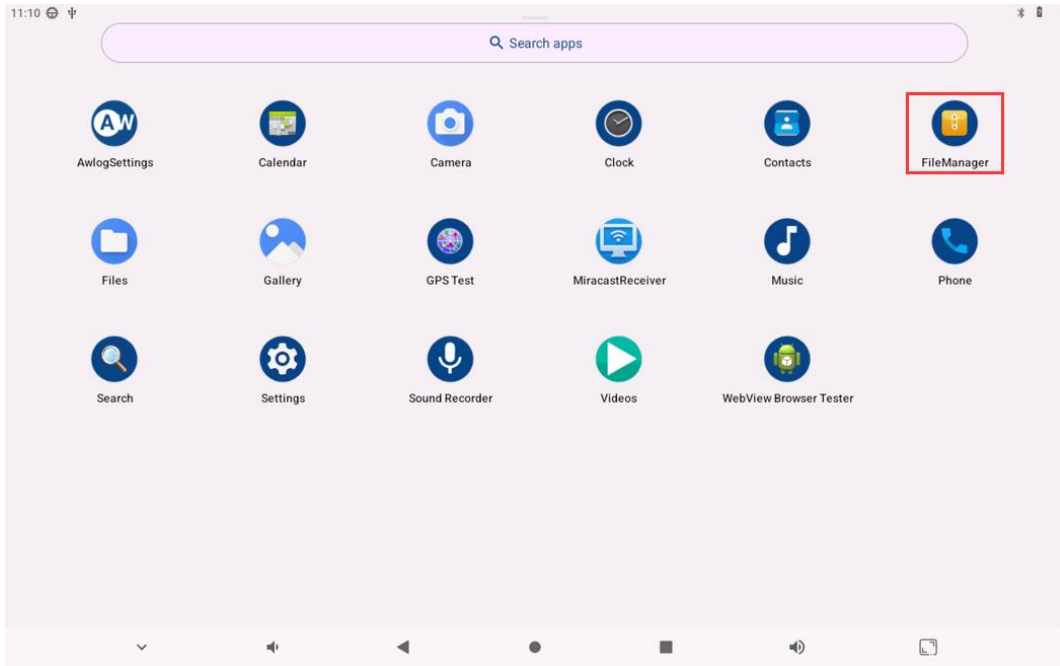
11:10

Search apps

AW
AwlogSettings

Calendar

Camera

Clock

Contacts

FileManager

Files

Gallery

GPS Test

MiracastReceiver

Music

Phone

Search

Settings

Sound Recorder

Videos

WebView Browser Tester